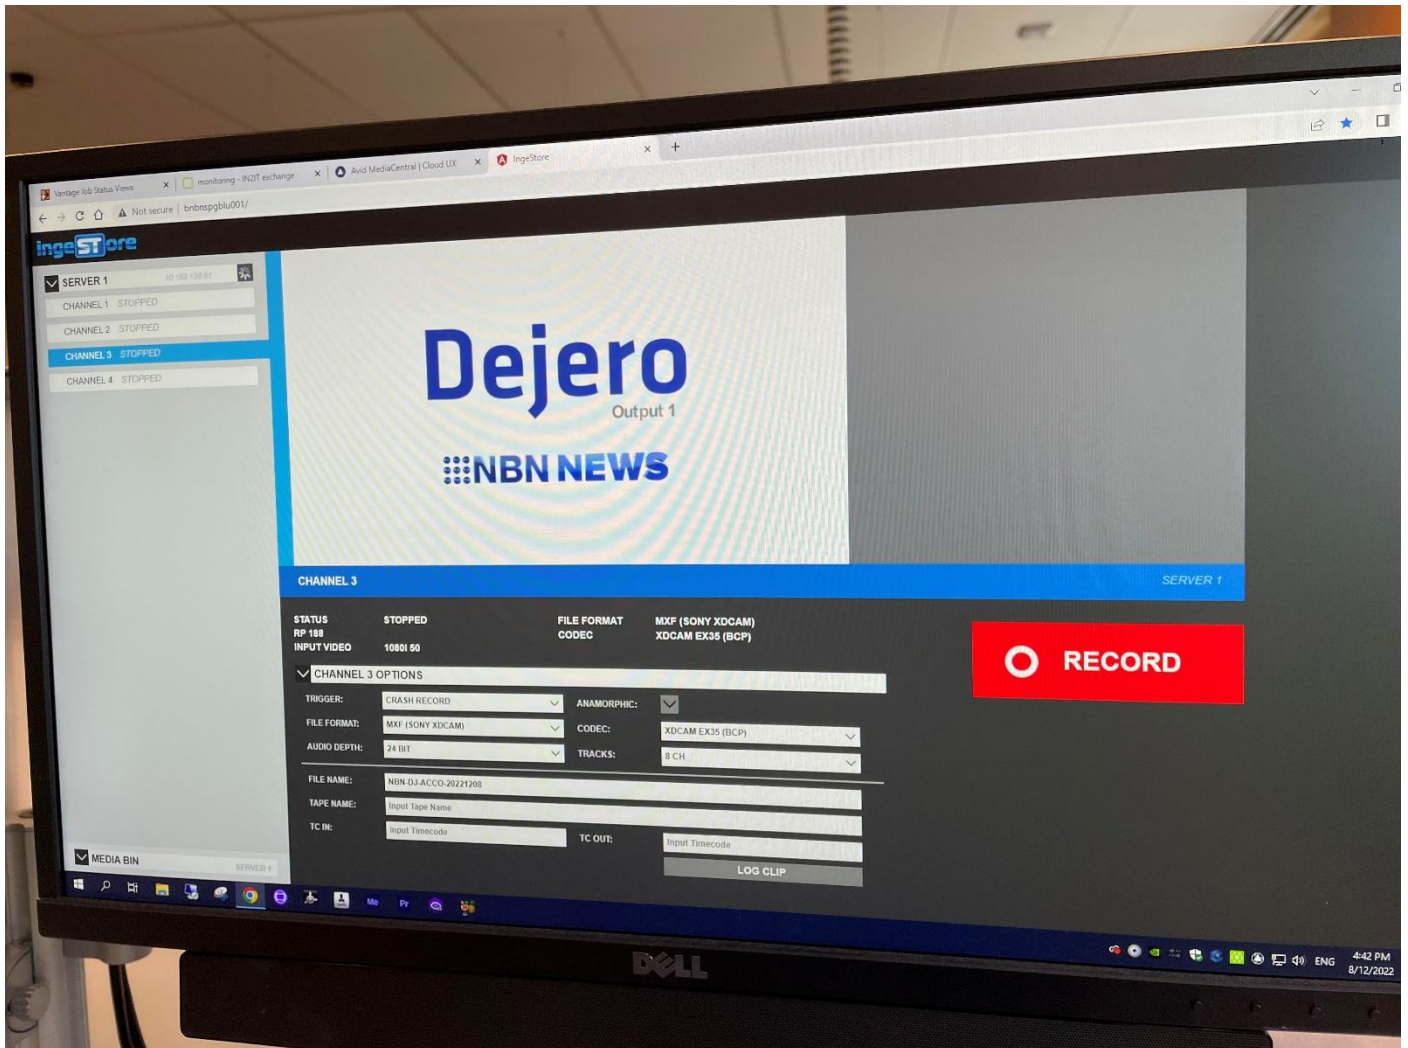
Vantage Job Status Views ×
monitoring - IN2IT exchange ×
Avid MediaCentral | Cloud UX ×
IngeStore ×
+

Not secure | bnbnspgblu001/

IngeSTore

SERVER 1 10.183.138.81
CHANNEL 1 STOPPED
CHANNEL 2 STOPPED
CHANNEL 3 STOPPED
CHANNEL 4 STOPPED

Dejero
Output 1
NBN NEWS

CHANNEL 3
SERVER 1

| STATUS | STOPPED | FILE FORMAT | MXF (SONY XDCAM) |
|---|---|---|---|
| RP 188 | | CODEC | XDCAM EX35 (BCP) |
| INPUT VIDEO | 1080i 50 | | |

RECORD

CHANNEL 3 OPTIONS
TRIGGER: CRASH RECORD
ANAMORPHIC:
FILE FORMAT: MXF (SONY XDCAM)
CODEC: XDCAM EX35 (BCP)
AUDIO DEPTH: 24 BIT
TRACKS: 8 CH
FILE NAME: NBN-DJ-ACCO-20221208
TAPE NAME: Input Tape Name
TC IN: Input Timecode
TC OUT: Input Timecode
LOG CLIP

MEDIA BIN
SERVER 1

ENG
4:42 PM
8/12/2022

DELL